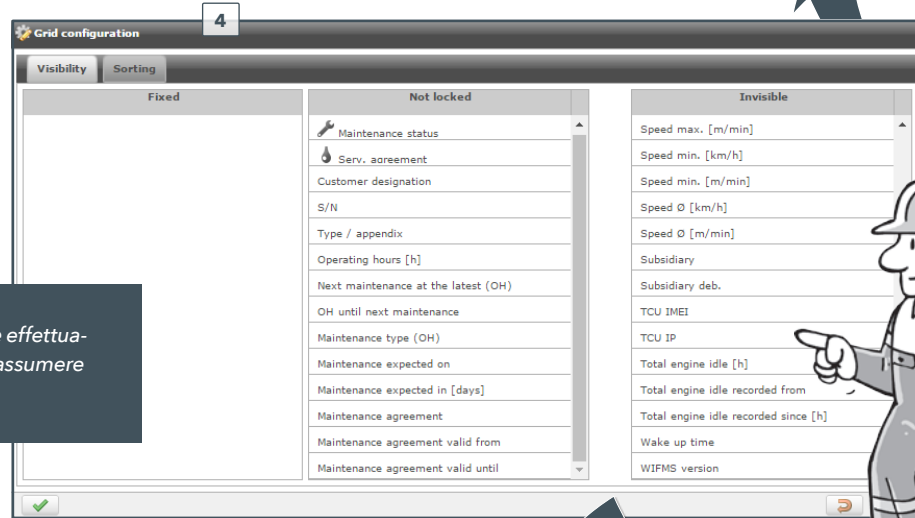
Grid configuration

4

Visibility | Sorting

| Fixed |
|---|

| Not locked |
|---|
| Maintenance status |
| Serv. agreement |
| Customer designation |
| S/N |
| Type / appendix |
| Operating hours [h] |
| Next maintenance at the latest (OH) |
| OH until next maintenance |
| Maintenance type (OH) |
| Maintenance expected on |
| Maintenance expected in [days] |
| Maintenance agreement |
| Maintenance agreement valid from |
| Maintenance agreement valid until |

| Invisible |
|---|
| Speed max. [m/min] |
| Speed min. [km/h] |
| Speed min. [m/min] |
| Speed Ø [km/h] |
| Speed Ø [m/min] |
| Subsidiary |
| Subsidiary deb. |
| TCU IMEI |
| TCU IP |
| Total engine idle [h] |
| Total engine idle recorded from |
| Total engine idle recorded since [h] |
| Wake up time |
| WIFMS version |

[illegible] effettua-
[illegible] assumere